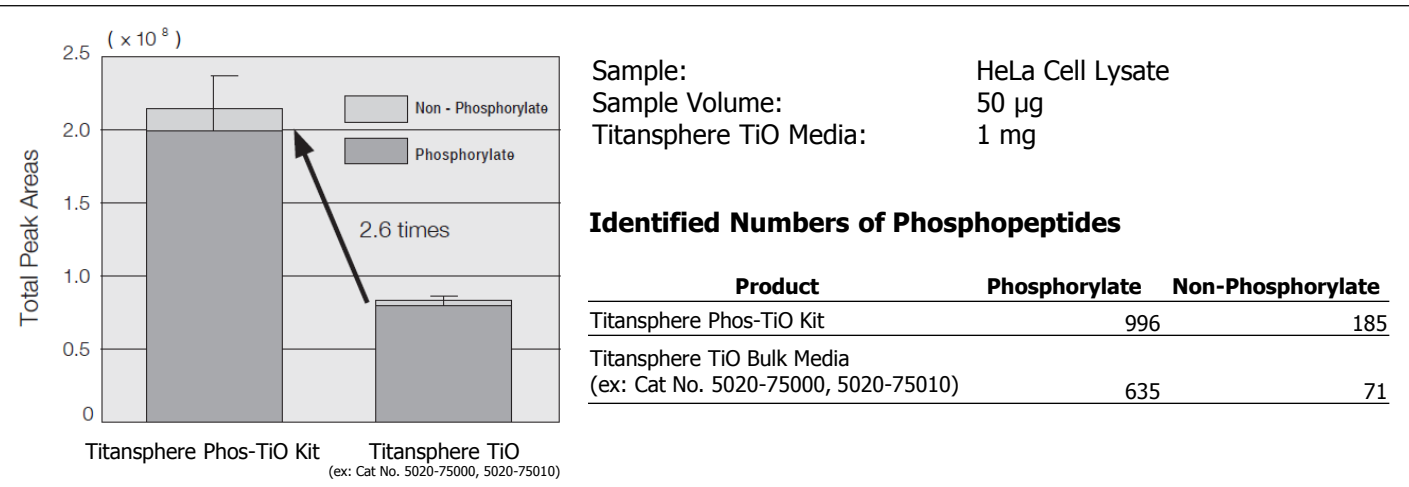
$( \times 10^{8} )$

2.5
2.0
1.5
1.0
0.5
0

Total Peak Areas

Non - Phosphorylate
Phosphorylate

2.6 times

Titansphere Phos-TiO Kit
Titansphere TiO
(ex: Cat No. 5020-75000, 5020-75010)

Sample: HeLa Cell Lysate
Sample Volume: 50 μg
Titansphere TiO Media: 1 mg

**Identified Numbers of Phosphopeptides**

| Product | Phosphorylate | Non-Phosphorylate |
|---|---|---|
| Titansphere Phos-TiO Kit | 996 | 185 |
| Titansphere TiO Bulk Media (ex: Cat No. 5020-75000, 5020-75010) | 635 | 71 |